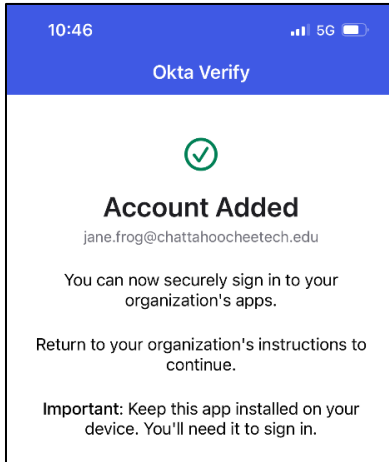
10:46 5G

Okta Verify

Account Added

jane.frog@chattahoocheetech.edu

You can now securely sign in to your organization's apps.

Return to your organization's instructions to continue.

Important: Keep this app installed on your device. You'll need it to sign in.